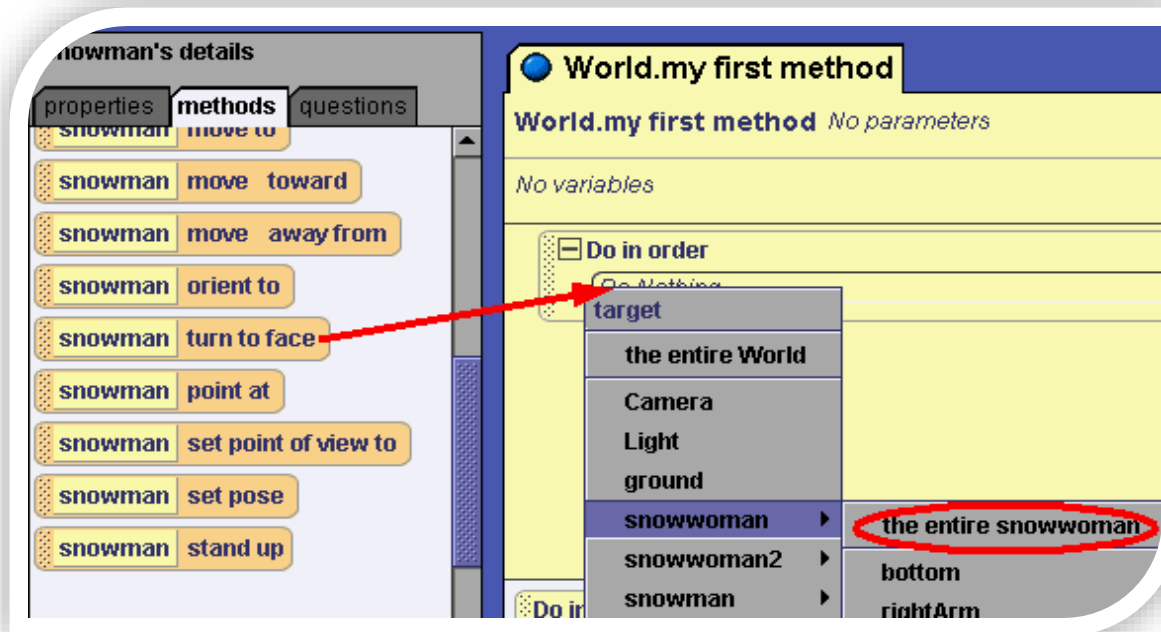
nowman's details

properties methods questions

snowman move to

snowman move toward

snowman move away from

snowman orient to

snowman turn to face

snowman point at

snowman set point of view to

snowman set pose

snowman stand up

World.my first method

World.my first method No parameters

No variables

Do in order

Do Nothing

target

the entire World

Camera

Light

ground

snowwoman

snowwoman2

snowman

the entire snowwoman

bottom

rightArm

Do i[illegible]